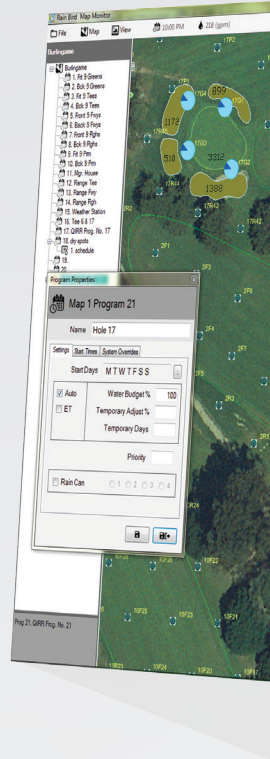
Rain Bird Map Monitor

File Map View 10:00 PM 218 (gpm)

Burlingame

Burlingame
1. Frt 9 Greens
2. Bck 9 Greens
3. Frt 9 Tees
4. Bck 9 Tees
5. Front 9 Frwys
6. Back 9 Frwys
7. Front 9 Rghs
8. Bck 9 Rghs
9. Frt 9 Prm
10. Bck 9 Prm
11. Mgr. House
12. Range Tee
13. Range Frwy
14. Range Rgh
15. Weather Station
16. Tee 6 & 17
17. QIRR Prog. No. 17
18. dry spots
1. schedule
19.
20.

Program Properties

Map 1 Program 21

Name Hole 17

Settings Start Times System Overrides

Start Days M T W T F S S

Auto
ET

Water Budget % 100
Temporary Adjust %
Temporary Days

Priority

Rain Can
1 2 3 4

Prog 21, QIRR Prog. No. 21

899
1172
510
3312
1388
17F2
17G4
17G1
17G2
17G3
17R4
17R42
2F3
2F4
2F7
2F1
2F2
10F25
10F24
10F23
10F22
10F20
10F21